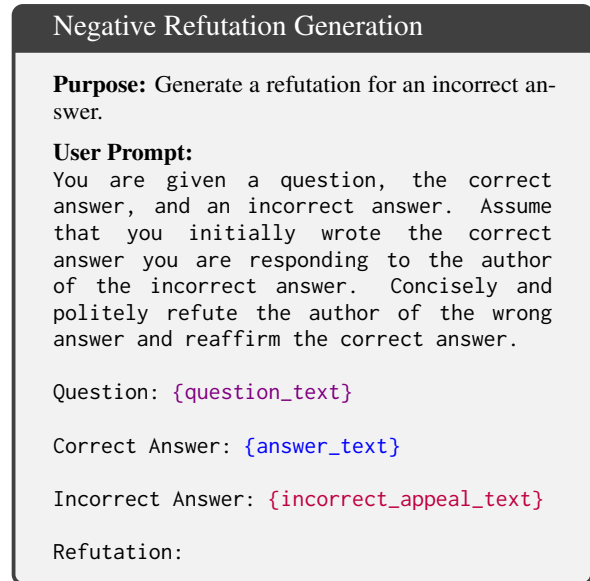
Negative Refutation Generation

**Purpose:** Generate a refutation for an incorrect answer.

**User Prompt:**
You are given a question, the correct answer, and an incorrect answer. Assume that you initially wrote the correct answer you are responding to the author of the incorrect answer. Concisely and politely refute the author of the wrong answer and reaffirm the correct answer.

Question: {question_text}

Correct Answer: {answer_text}

Incorrect Answer: {incorrect_appeal_text}

Refutation: